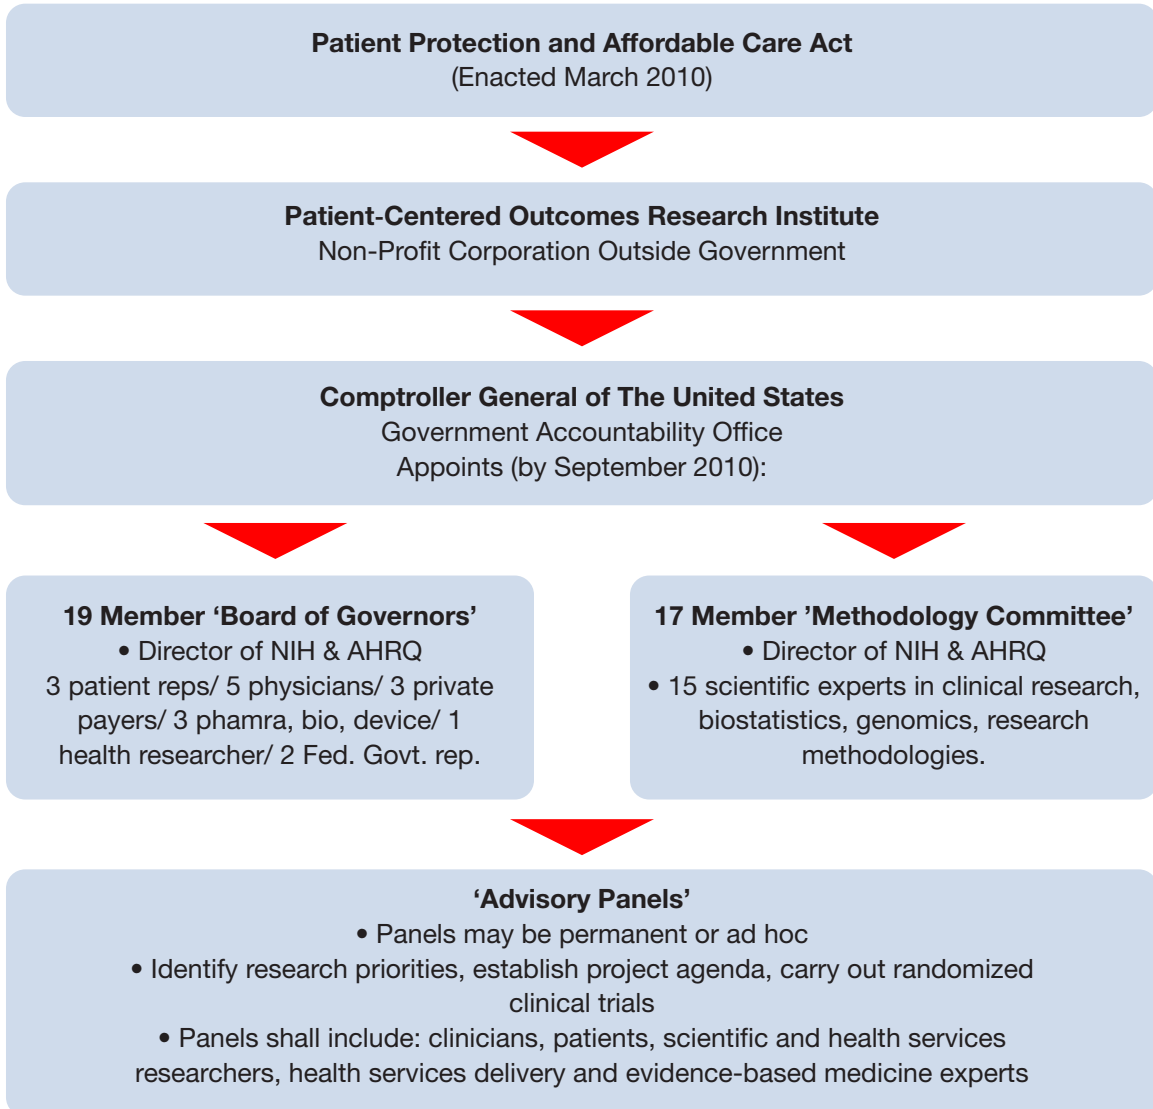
**Patient Protection and Affordable Care Act**
(Enacted March 2010)

**Patient-Centered Outcomes Research Institute**
Non-Profit Corporation Outside Government

**Comptroller General of The United States**
Government Accountability Office
Appoints (by September 2010):

**19 Member 'Board of Governors'**
• Director of NIH & AHRQ
3 patient reps/ 5 physicians/ 3 private payers/ 3 phamra, bio, device/ 1 health researcher/ 2 Fed. Govt. rep.

**17 Member 'Methodology Committee'**
• Director of NIH & AHRQ
• 15 scientific experts in clinical research, biostatistics, genomics, research methodologies.

**'Advisory Panels'**
• Panels may be permanent or ad hoc
• Identify research priorities, establish project agenda, carry out randomized clinical trials
• Panels shall include: clinicians, patients, scientific and health services researchers, health services delivery and evidence-based medicine experts